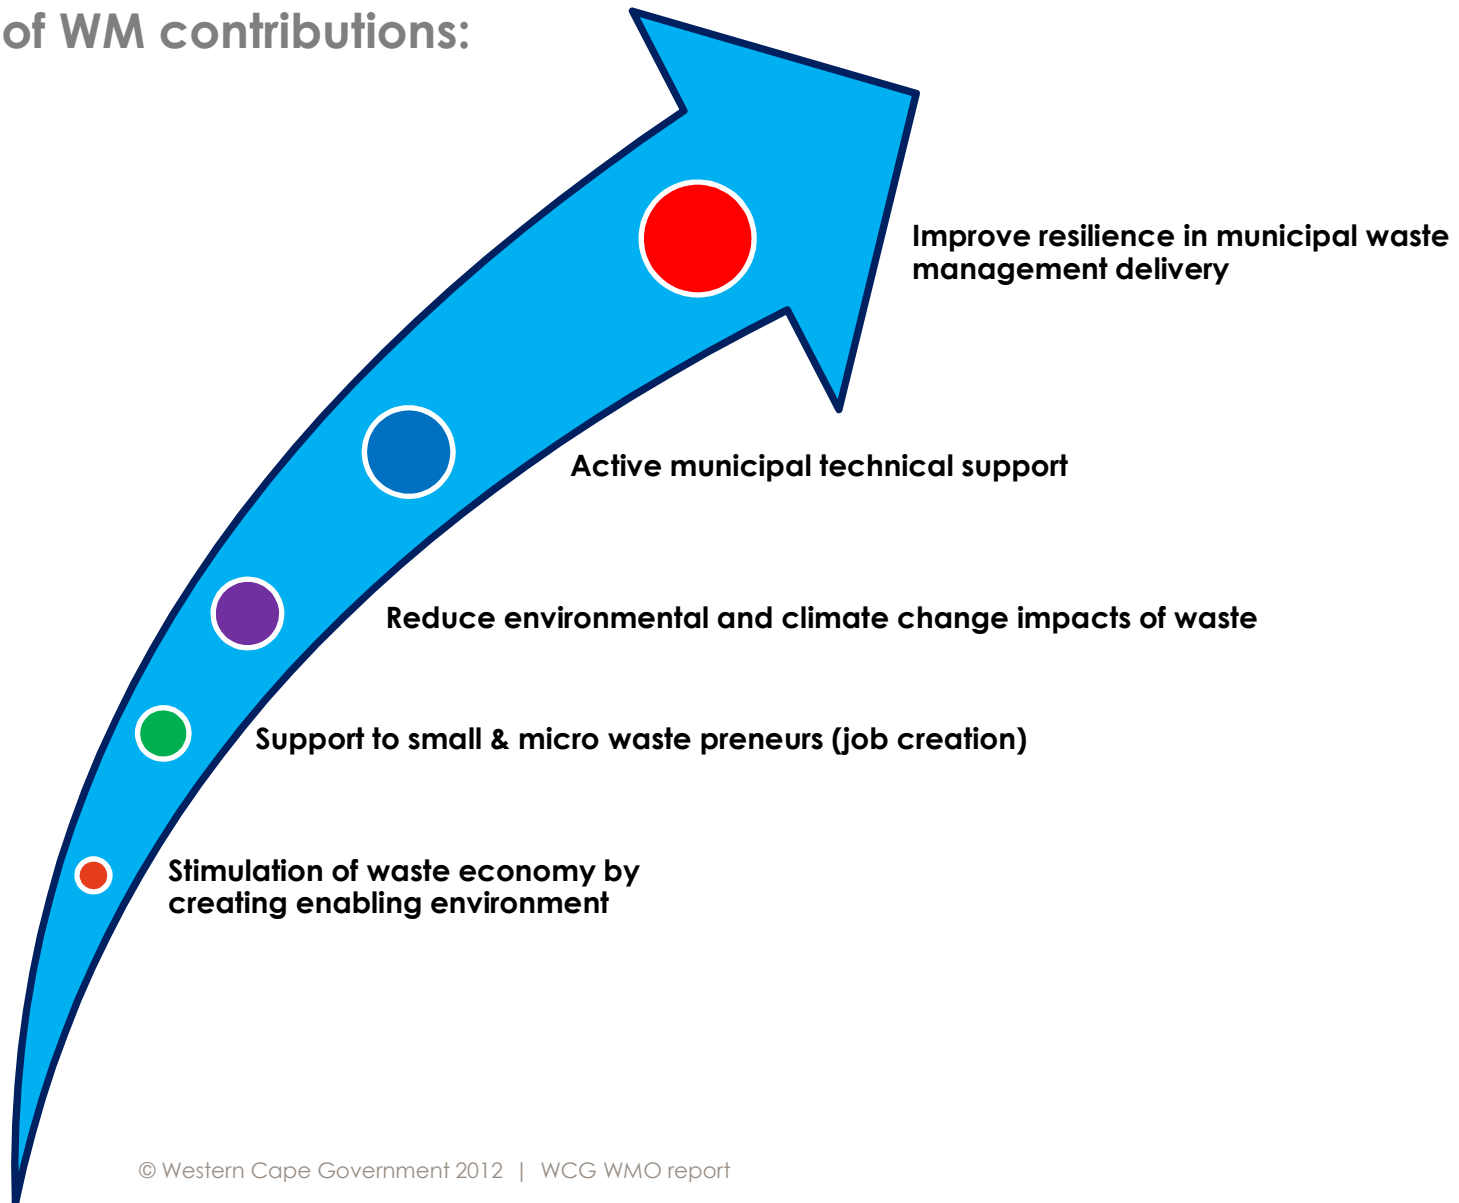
of WM contributions:

Improve resilience in municipal waste management delivery

Active municipal technical support

Reduce environmental and climate change impacts of waste

Support to small & micro waste preneurs (job creation)

Stimulation of waste economy by creating enabling environment

© Western Cape Government 2012 | WCG WMO report